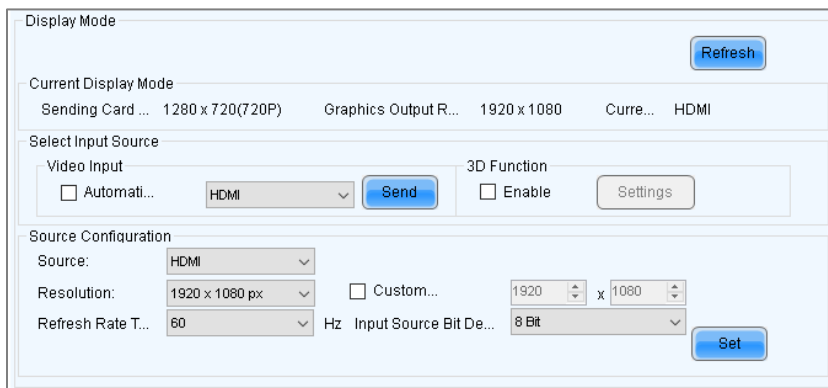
Display Mode

Refresh

Current Display Mode

Sending Card ... 1280 x 720(720P) Graphics Output R... 1920 x 1080 Curre... HDMI

Select Input Source

Video Input

Automati... HDMI Send

3D Function

Enable Settings

Source Configuration

Source: HDMI

Resolution: 1920 x 1080 px Custom... 1920 x 1080

Refresh Rate T... 60 Hz Input Source Bit De... 8 Bit

Set